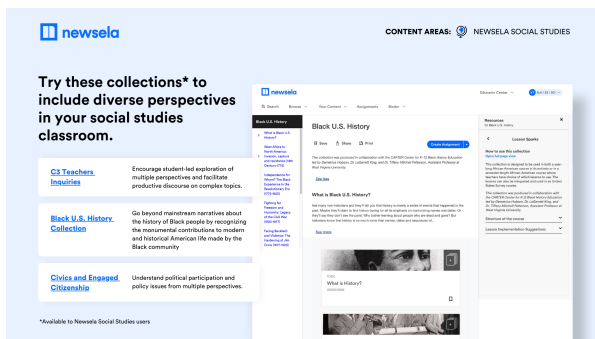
newsela

CONTENT AREAS: NEWSELA SOCIAL STUDIES

Try these collections* to include diverse perspectives in your social studies classroom.

C3 Teachers Inquiries

Encourage student-led exploration of multiple perspectives and facilitate productive discourse on complex topics.

Black U.S. History Collection

Go beyond mainstream narratives about the history of Black people by recognizing the monumental contributions to modern and historical American life made by the Black community

Civics and Engaged Citizenship

Understand political participation and policy issues from multiple perspectives.

*Available to Newsela Social Studies users

newsela

Educator Center

Search Browse Your Content Assignments Binder

Black U.S. History

What is Black U.S. History?

West Africa to North America: Freedom, capture and resistance (14th Century-1770)

Independence for Whom? The Black Experience in the Revolutionary Era (1770-1820)

Fighting for Freedom and Humanity: Legacy of the Civil War (1820-1877)

Facing Backlash and Violence: The Hardening of Jim Crow (1877-1920)

Black U.S. History

Save Share Print Create Assignment

This collection was produced in collaboration with the CARTER Center for K-12 Black History Education led by Dr. LaGarrett King, and Dr. Tiffany Mitchell Patterson, Assistant Professor at West Virginia University.

See less

What is Black U.S. History?

Ask many non-historians and they'll tell you that history is merely a series of events that happened in the past. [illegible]

See more

Video

What is History?

Resources

Lesson Sparks

How to use this collection

Structure of the course

Lesson Implementation Suggestions